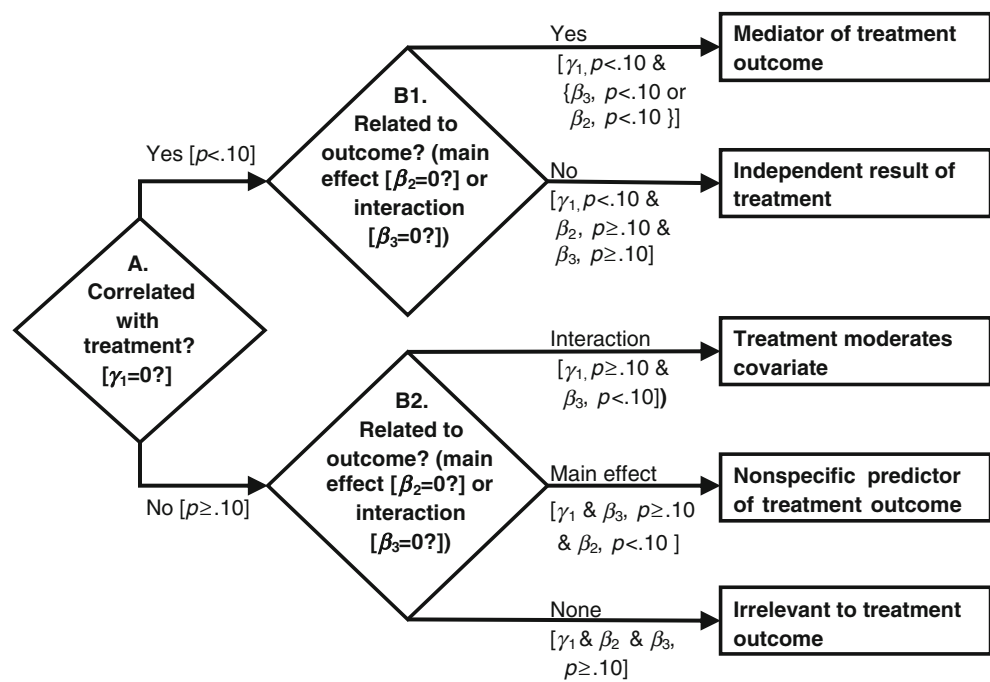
A. Correlated with treatment? [$\gamma_1$=0?]

Yes [$p$<.10]

B1. Related to outcome? (main effect [$\beta_2$=0?] or interaction [$\beta_3$=0?])

Yes [$\gamma_1$, $p$<.10 & {$\beta_3$, $p$<.10 or $\beta_2$, $p$<.10 }]

Mediator of treatment outcome

No [$\gamma_1$, $p$<.10 & $\beta_2$, $p$≥.10 & $\beta_3$, $p$≥.10]

Independent result of treatment

No [$p$≥.10]

B2. Related to outcome? (main effect [$\beta_2$=0?] or interaction [$\beta_3$=0?])

Interaction [$\gamma_1$, $p$≥.10 & $\beta_3$, $p$<.10])

Treatment moderates covariate

Main effect [$\gamma_1$ & $\beta_3$, $p$≥.10 & $\beta_2$, $p$<.10 ]

Nonspecific predictor of treatment outcome

None [$\gamma_1$ & $\beta_2$ & $\beta_3$, $p$≥.10]

Irrelevant to treatment outcome